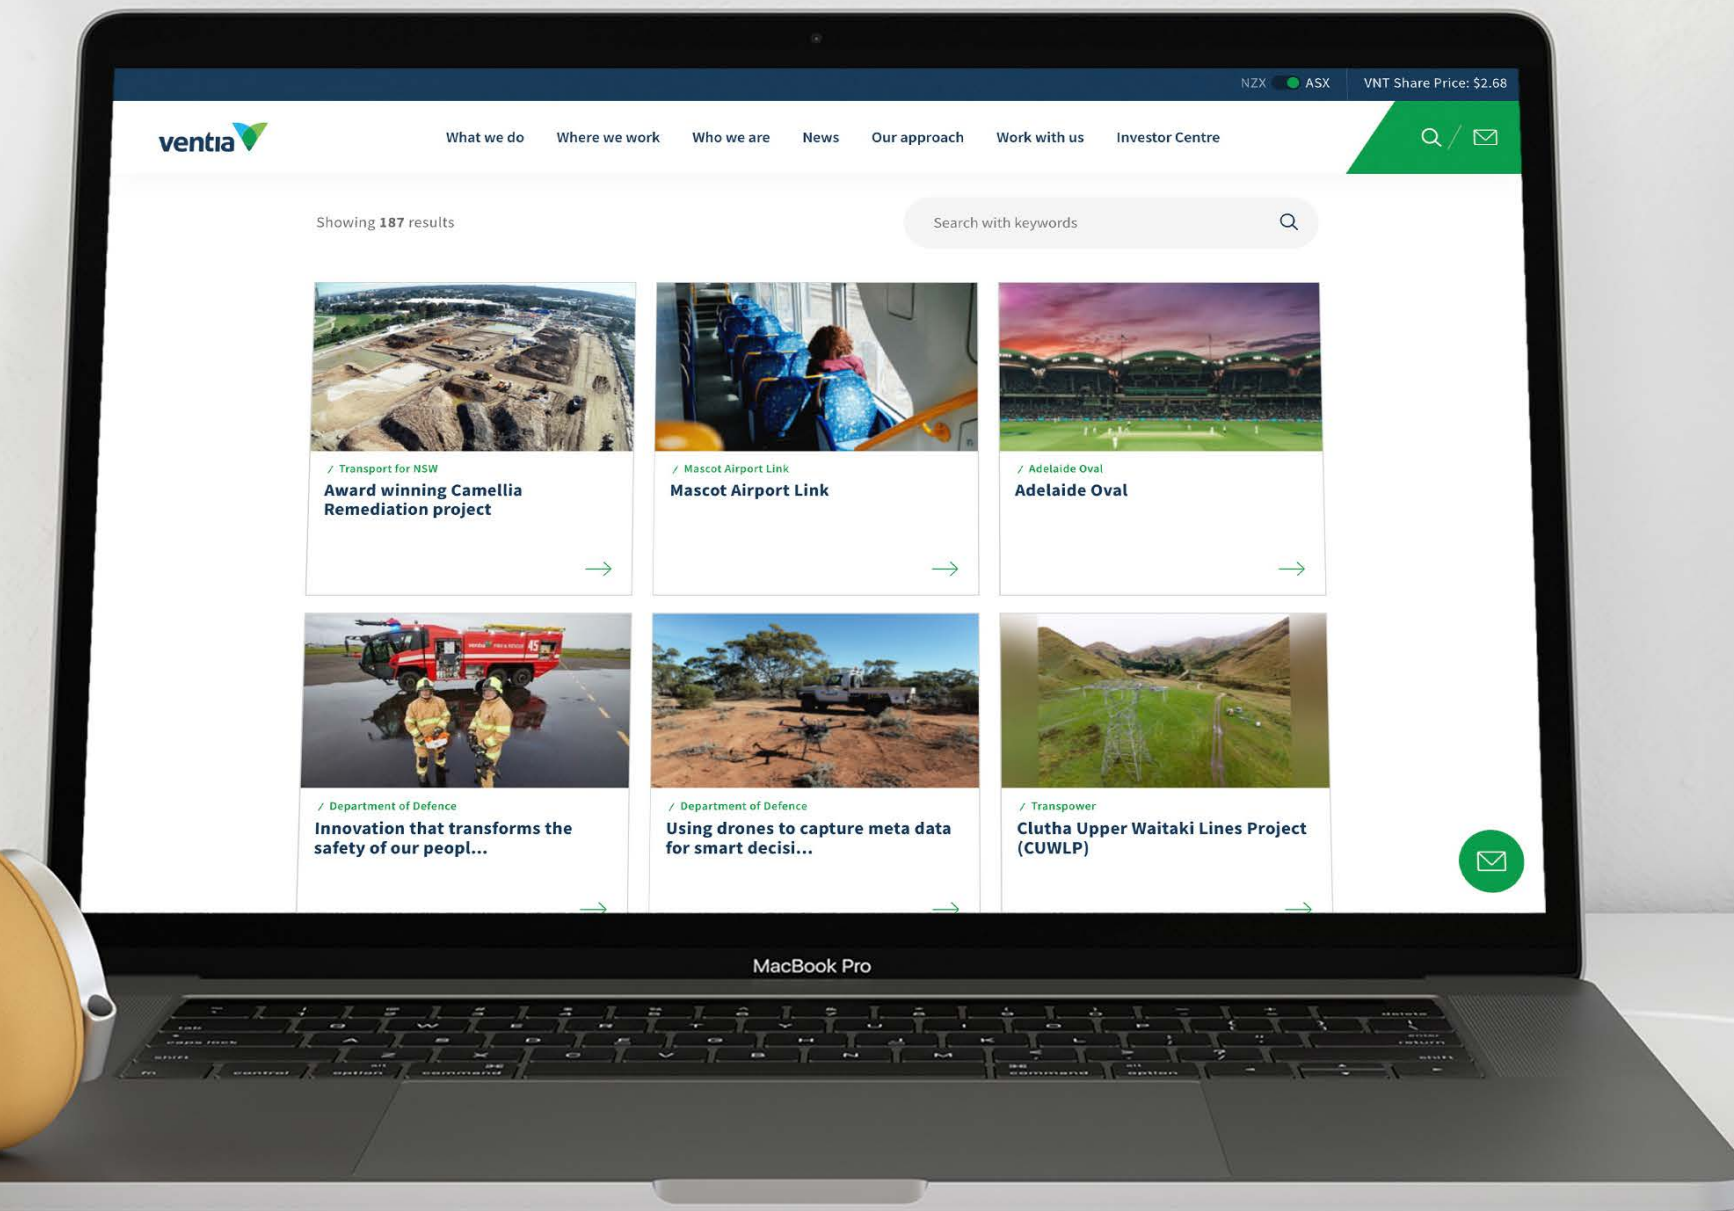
NZX ASX VNT Share Price: $2.68

ventia

What we do Where we work Who we are News Our approach Work with us Investor Centre

Showing 187 results

Search with keywords

/ Transport for NSW
Award winning Camellia Remediation project

/ Mascot Airport Link
Mascot Airport Link

/ Adelaide Oval
Adelaide Oval

/ Department of Defence
Innovation that transforms the safety of our peopl...

/ Department of Defence
Using drones to capture meta data for smart decisi...

/ Transpower
Clutha Upper Waitaki Lines Project (CUWLP)

MacBook Pro